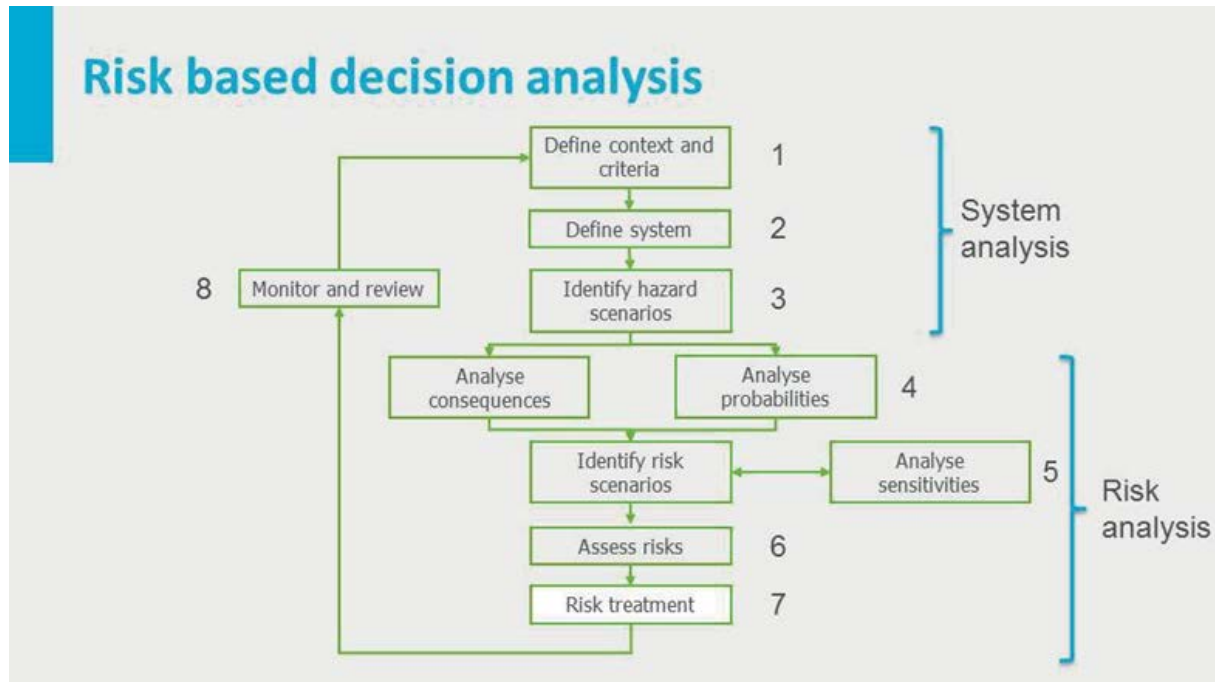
Risk based decision analysis

Define context and criteria
1

Define system
2

System analysis

8
Monitor and review

Identify hazard scenarios
3

Analyse consequences

Analyse probabilities
4

Identify risk scenarios

Analyse sensitivities
5

Risk analysis

Assess risks
6

Risk treatment
7